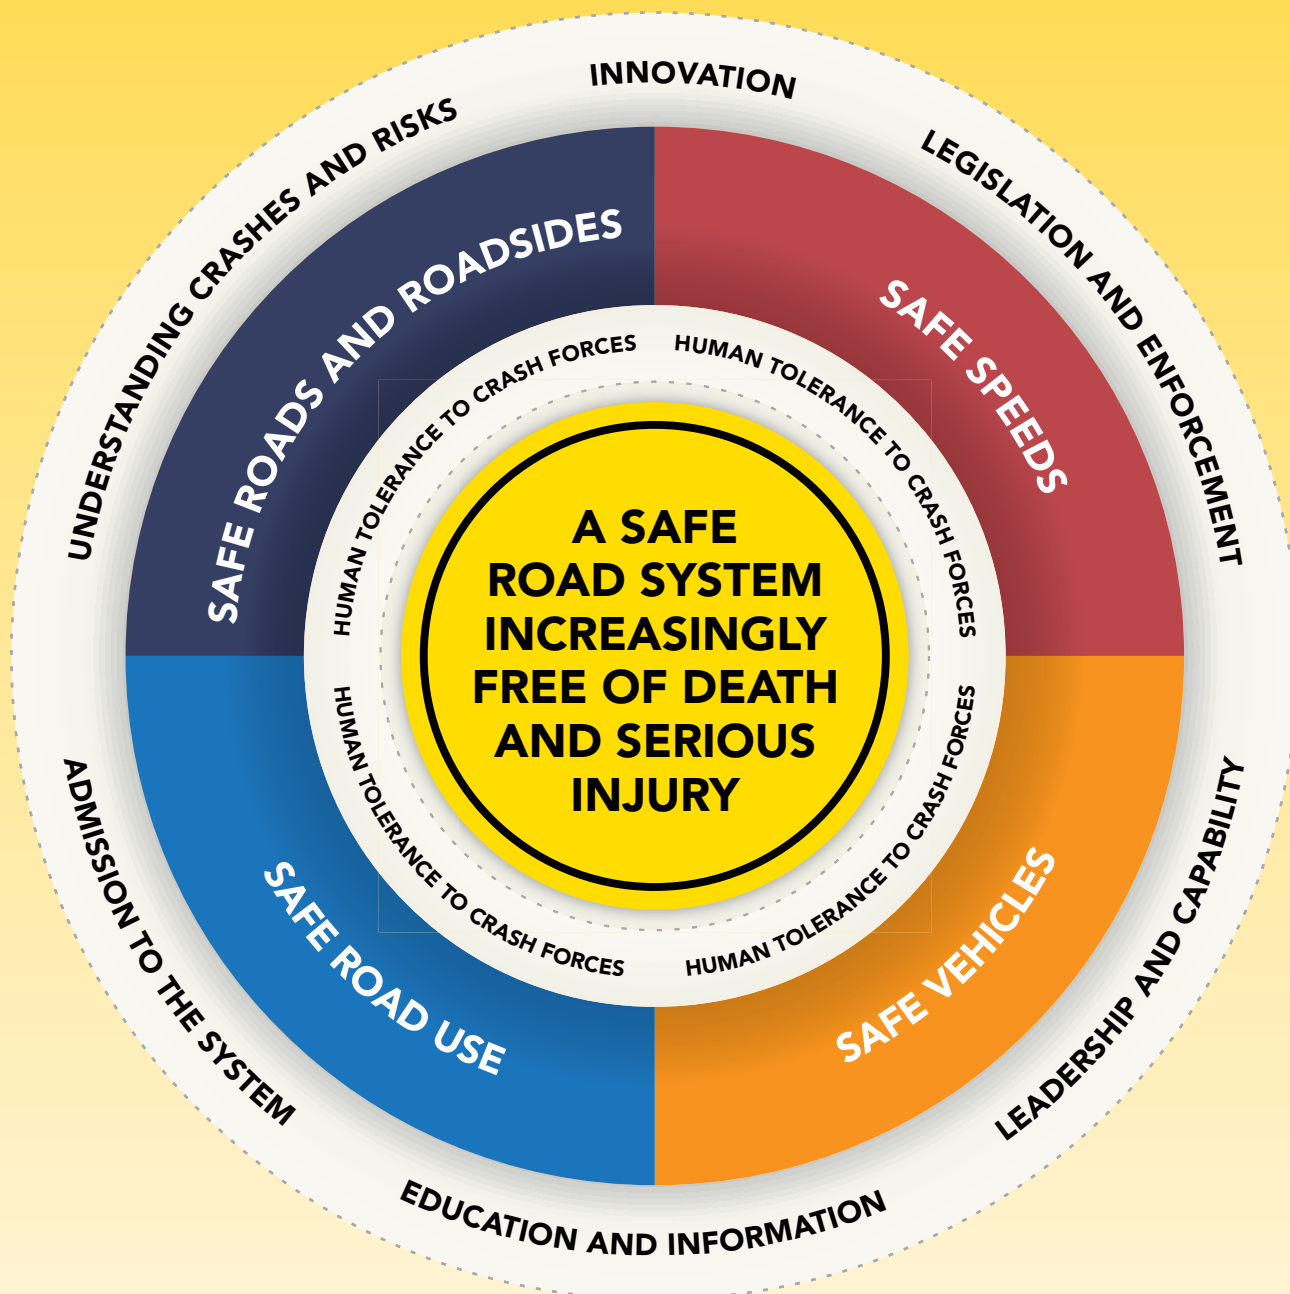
INNOVATION

LEGISLATION AND ENFORCEMENT

LEADERSHIP AND CAPABILITY

EDUCATION AND INFORMATION

ADMISSION TO THE SYSTEM

UNDERSTANDING CRASHES AND RISKS

SAFE ROADS AND ROADSIDES

SAFE SPEEDS

SAFE VEHICLES

SAFE ROAD USE

HUMAN TOLERANCE TO CRASH FORCES

HUMAN TOLERANCE TO CRASH FORCES

HUMAN TOLERANCE TO CRASH FORCES

HUMAN TOLERANCE TO CRASH FORCES

A SAFE ROAD SYSTEM INCREASINGLY FREE OF DEATH AND SERIOUS INJURY